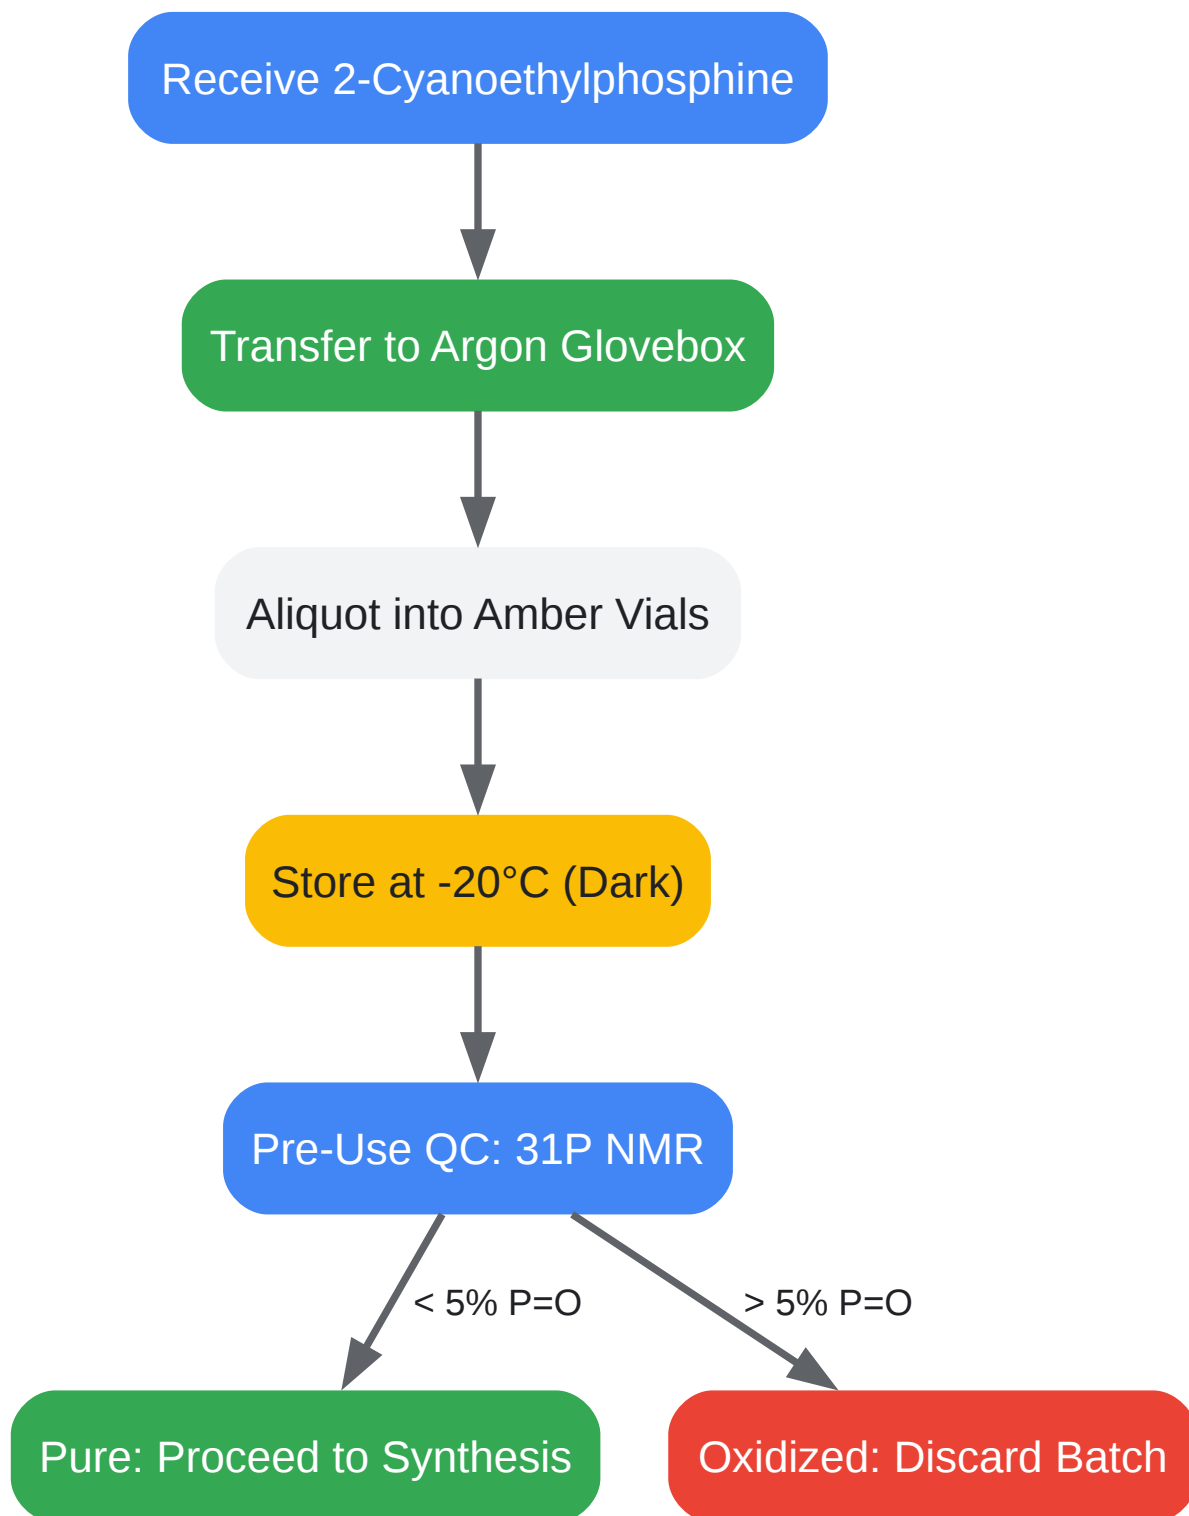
Receive 2-Cyanoethylphosphine

Transfer to Argon Glovebox

Aliquot into Amber Vials

Store at -20°C (Dark)

Pre-Use QC: 31P NMR

< 5% P=O

> 5% P=O

Pure: Proceed to Synthesis

Oxidized: Discard Batch